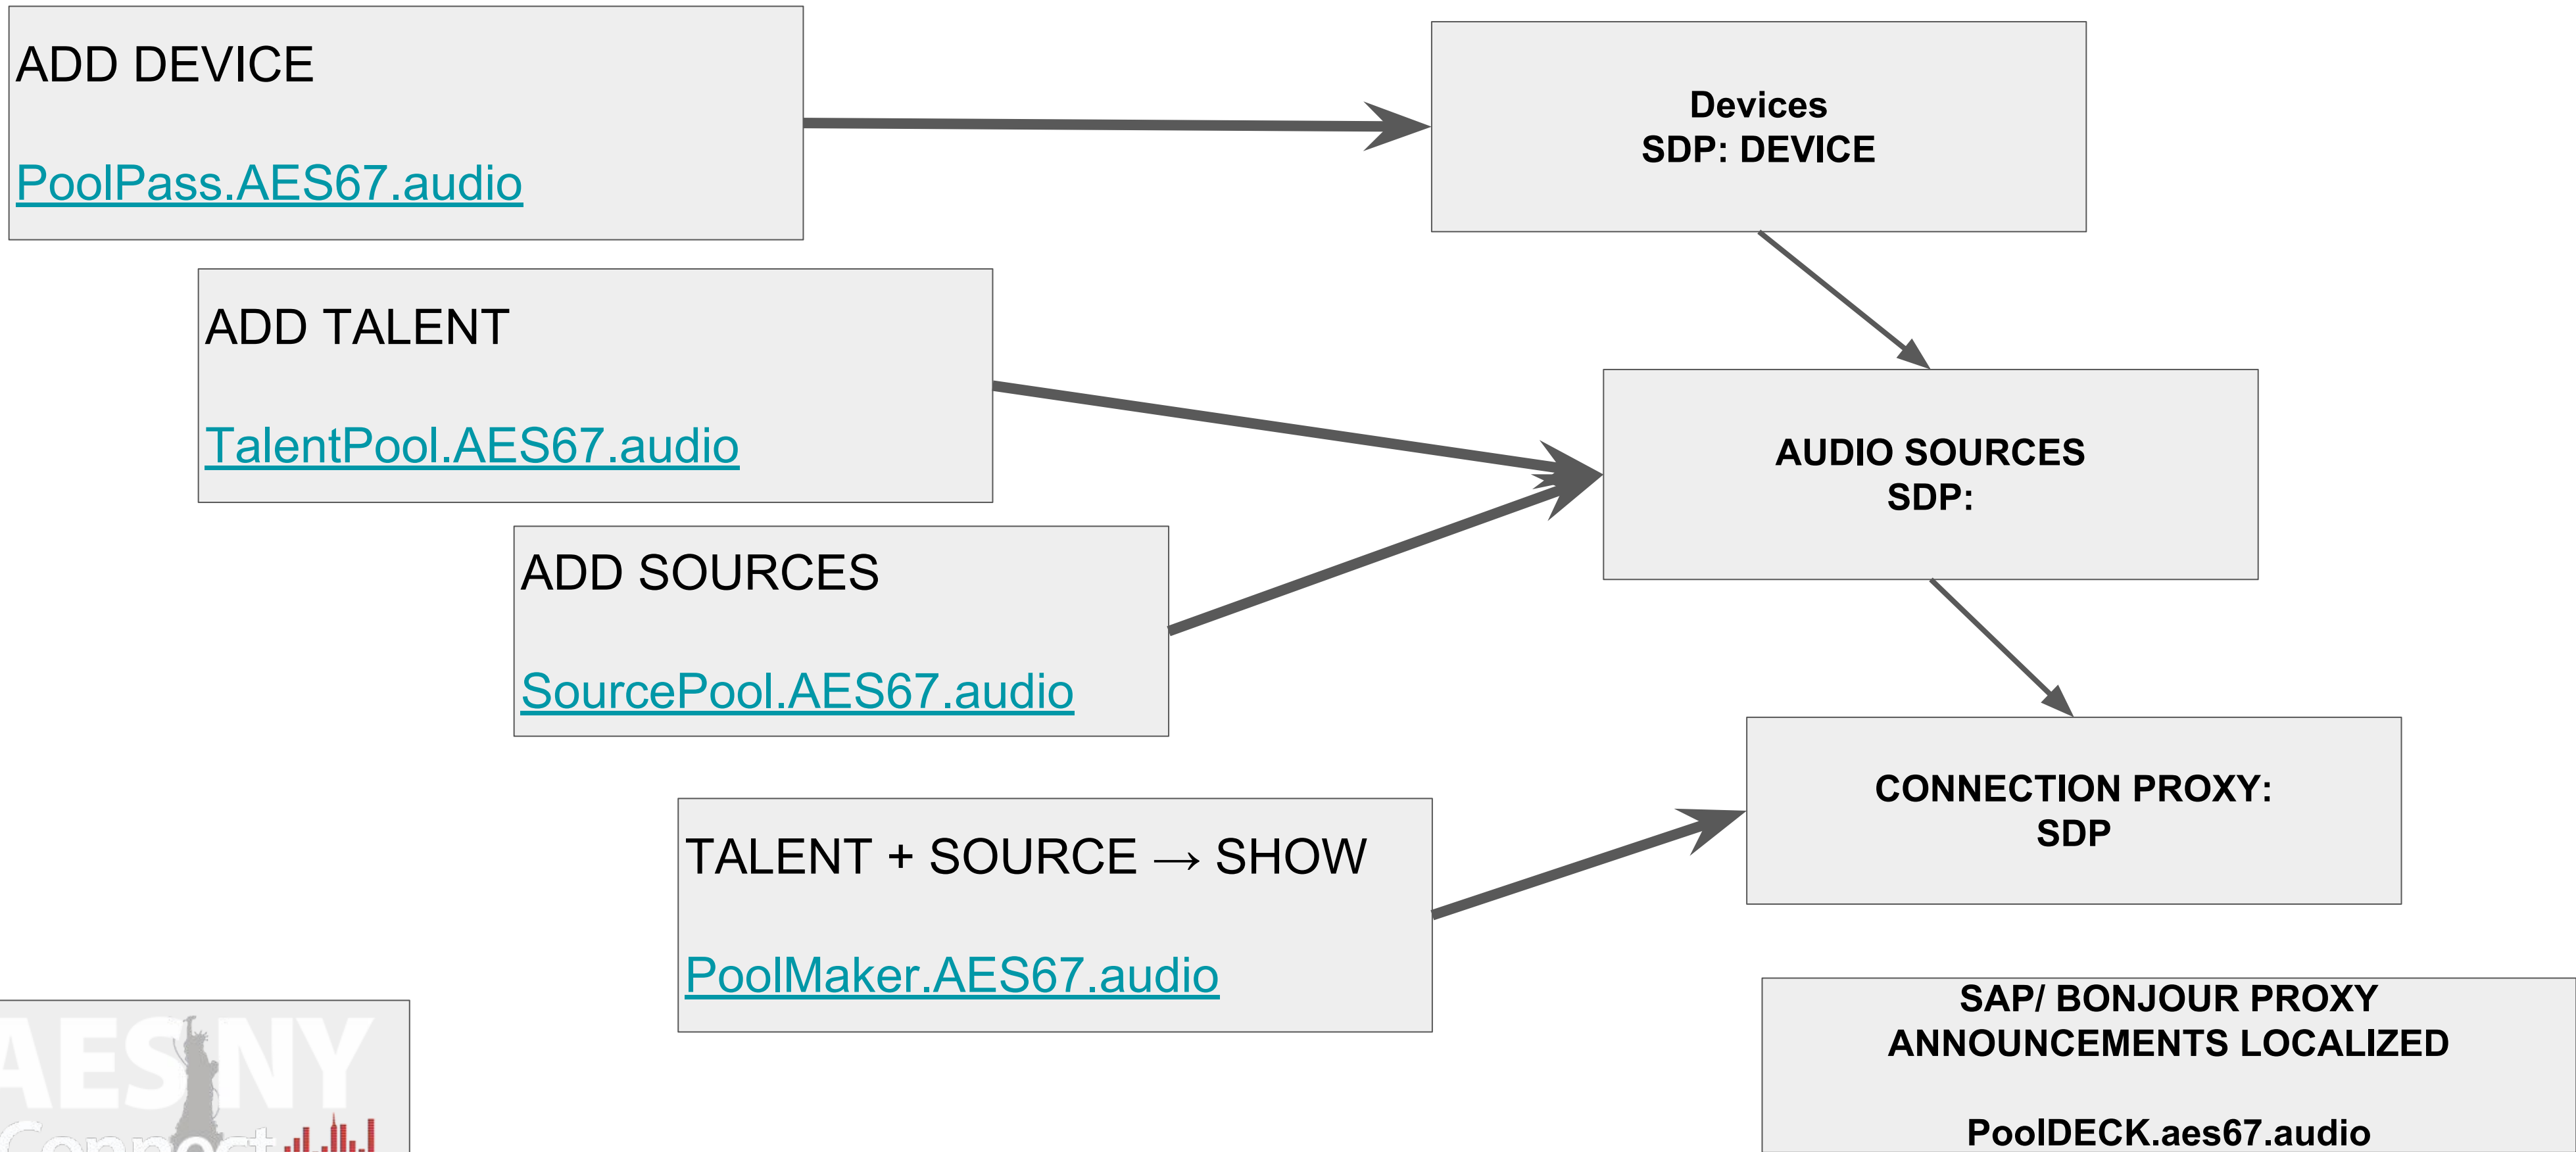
ADD DEVICE

PoolPass.AES67.audio

Devices
SDP: DEVICE

ADD TALENT

TalentPool.AES67.audio

AUDIO SOURCES
SDP:

ADD SOURCES

SourcePool.AES67.audio

CONNECTION PROXY:
SDP

TALENT + SOURCE → SHOW

PoolMaker.AES67.audio

SAP/ BONJOUR PROXY
ANNOUNCEMENTS LOCALIZED

PoolDECK.aes67.audio

AES NY
Connect